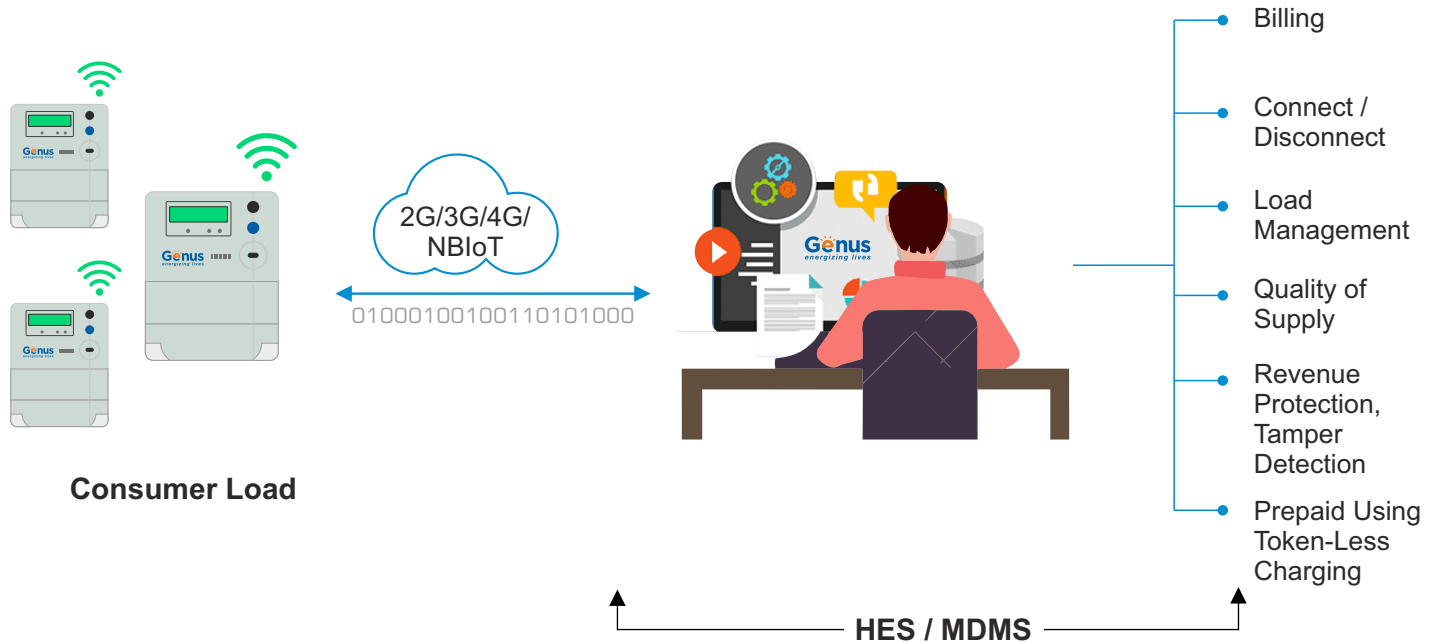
Genus
energizing lives

Genus
energizing lives

Genus
energizing lives

Consumer Load

2G/3G/4G/
NBIoT

010001001001110101000

Genus
energizing lives

Billing

Connect / Disconnect

Load Management

Quality of Supply

Revenue Protection, Tamper Detection

Prepaid Using Token-Less Charging

HES / MDMS